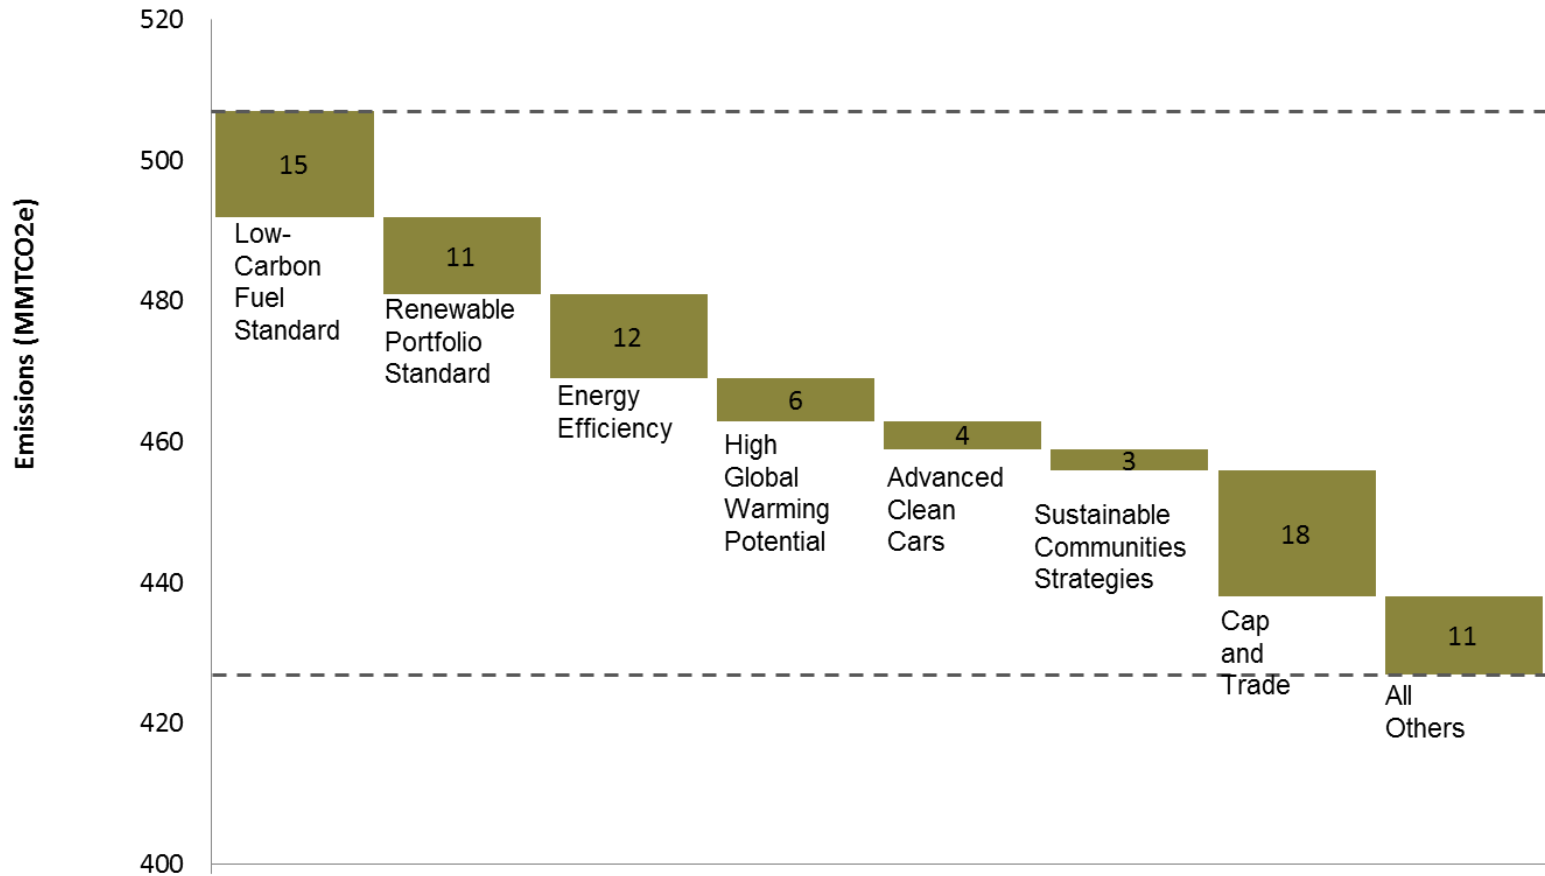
Emissions (MMTCO2e)

520
500
480
460
440
420
400

15
Low-Carbon Fuel Standard

11
Renewable Portfolio Standard

12
Energy Efficiency

6
High Global Warming Potential

4
Advanced Clean Cars

3
Sustainable Communities Strategies

18
Cap and Trade

11
All Others